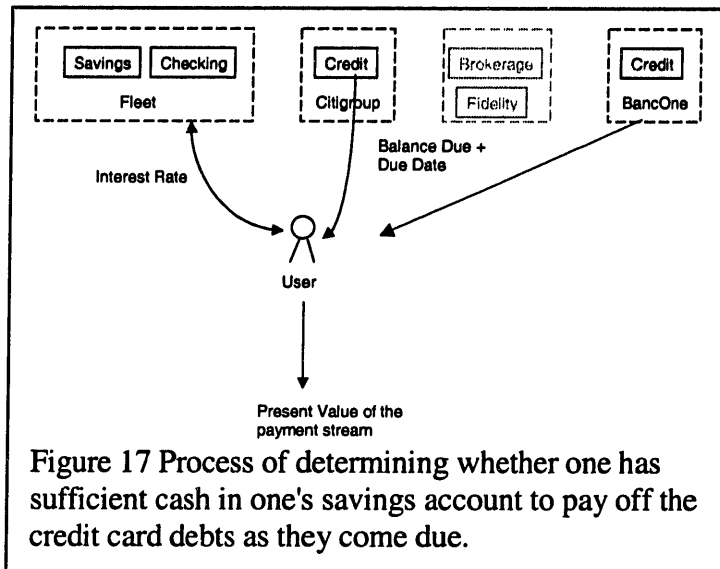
Savings

Checking

Fleet

Credit

Citigroup

Brokerage

Fidelity

Credit

BancOne

Interest Rate

Balance Due + Due Date

User

Present Value of the payment stream

Figure 17 Process of determining whether one has sufficient cash in one's savings account to pay off the credit card debts as they come due.